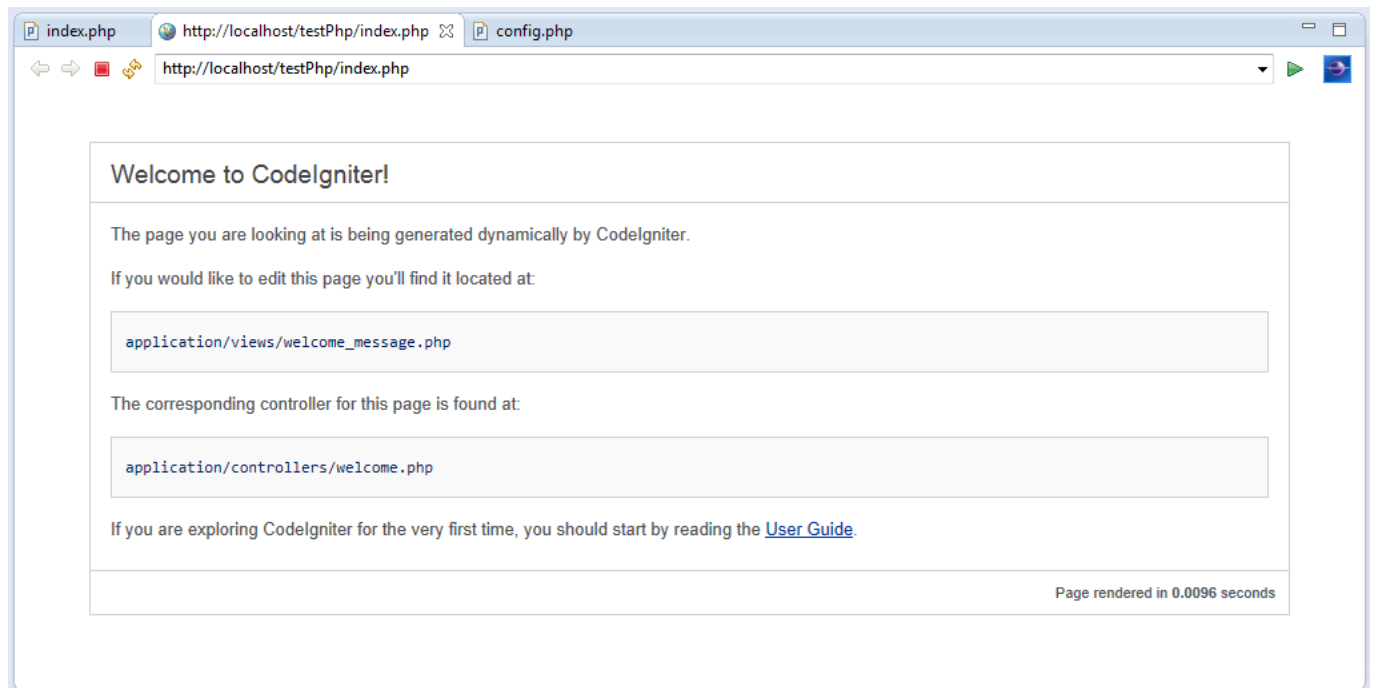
index.php http://localhost/testPhp/index.php config.php

http://localhost/testPhp/index.php

Welcome to CodeIgniter!

The page you are looking at is being generated dynamically by CodeIgniter.

If you would like to edit this page you'll find it located at:

application/views/welcome_message.php

The corresponding controller for this page is found at:

application/controllers/welcome.php

If you are exploring CodeIgniter for the very first time, you should start by reading the User Guide.

Page rendered in 0.0096 seconds